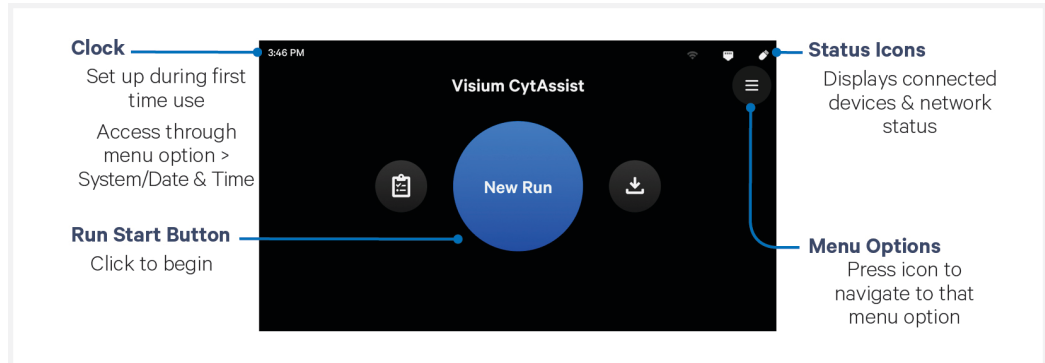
Clock

Set up during first time use

Access through menu option > System/Date & Time

Run Start Button

Click to begin

3:46 PM

Visium CytAssist

New Run

Status Icons

Displays connected devices & network status

Menu Options

Press icon to navigate to that menu option